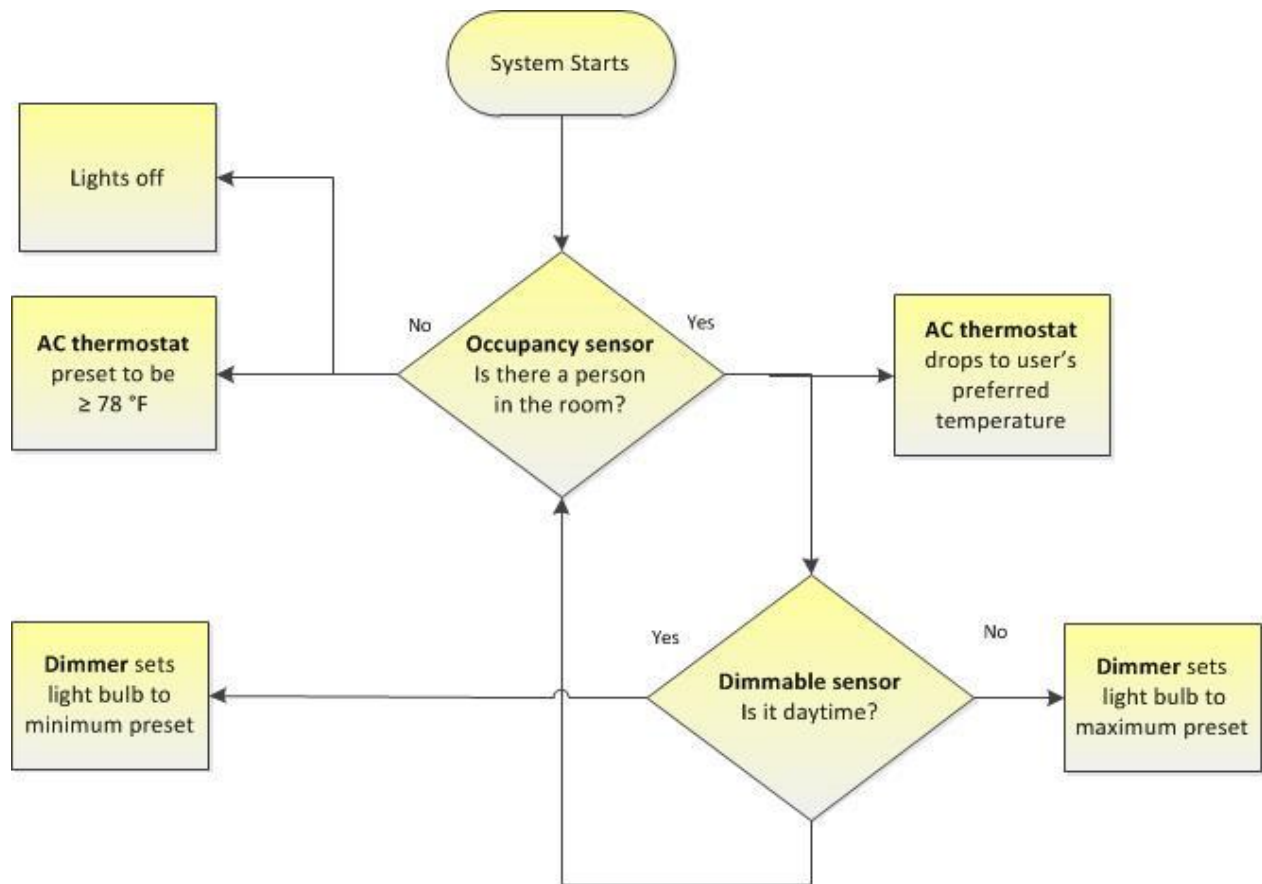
System Starts

Lights off

AC thermostat preset to be ≥ 78 °F

No

Occupancy sensor Is there a person in the room?

Yes

AC thermostat drops to user's preferred temperature

Dimmer sets light bulb to minimum preset

Yes

Dimmable sensor Is it daytime?

No

Dimmer sets light bulb to maximum preset